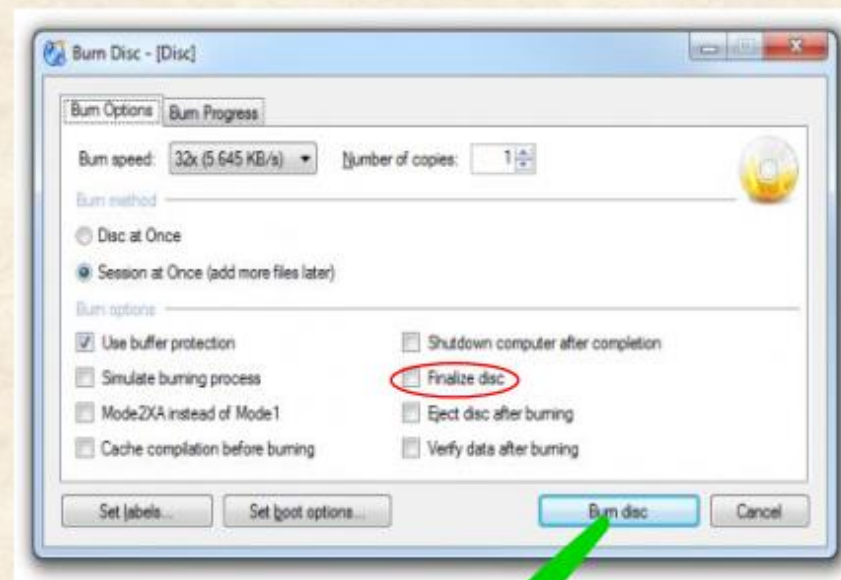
Burn Disc - [Disc]

Burn Options | Burn Progress

Burn speed: 32x (5.645 KB/s) ▾ Number of copies: 1

Burn method

Disc at Once

Session at Once (add more files later)

Burn options

Use buffer protection

Simulate burning process

Mode2XA instead of Mode1

Cache compilation before burning

Shutdown computer after completion

Finalize disc

Eject disc after burning

Verify data after burning

Set labels... | Set boot options... | Burn disc | Cancel